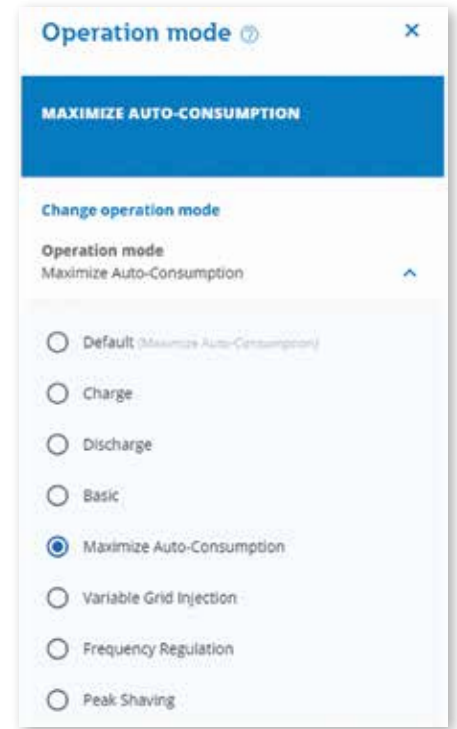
Operation mode ⑦ ×

MAXIMIZE AUTO-CONSUMPTION

Change operation mode

Operation mode
Maximize Auto-Consumption

Default (Maximize Auto-Consumption)

Charge

Discharge

Basic

Maximize Auto-Consumption

Variable Grid Injection

Frequency Regulation

Peak Shaving